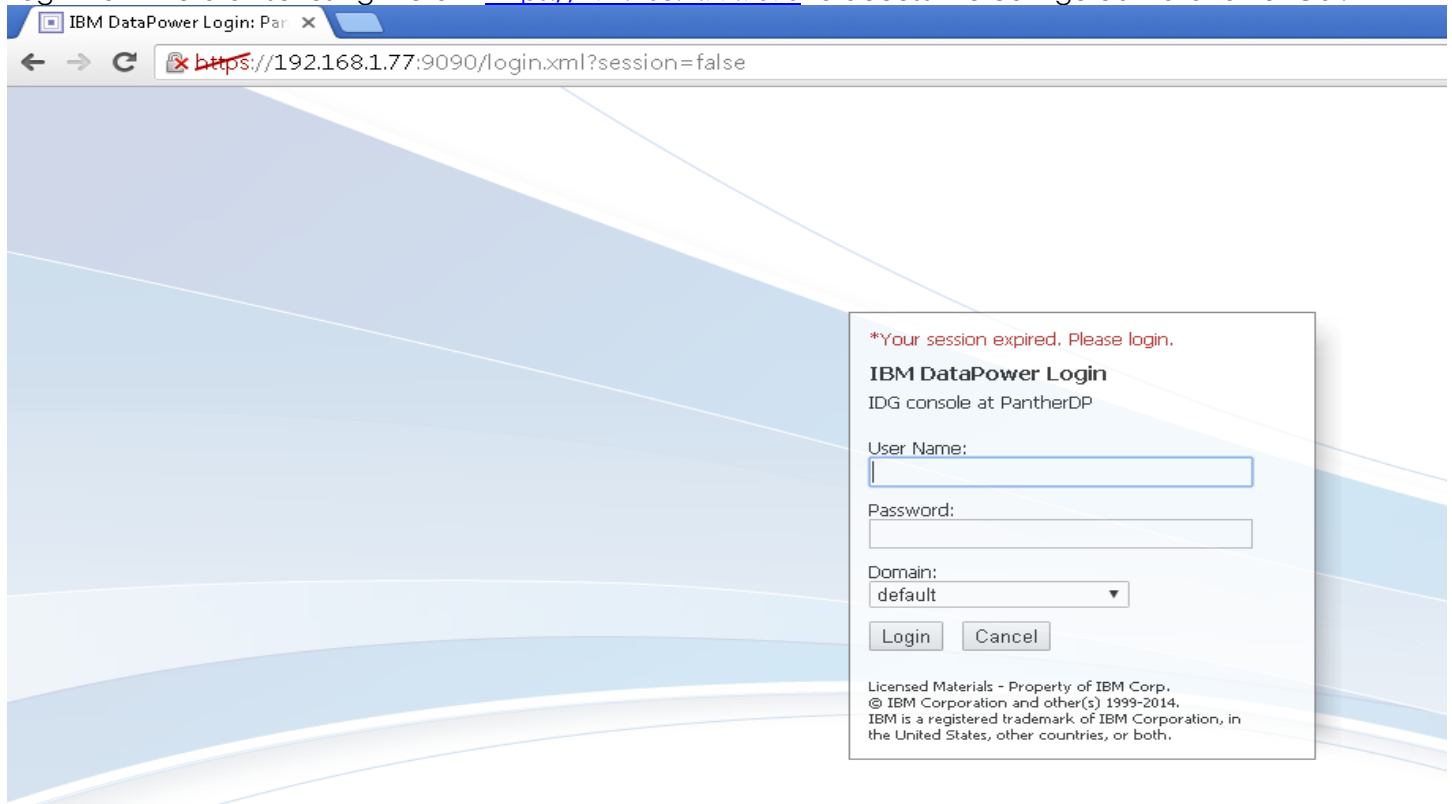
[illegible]

IBM DataPower Login: Par

https://192.168.1.77:9090/login.xml?session=false

*Your session expired. Please login.

IBM DataPower Login

IDG console at PantherDP

User Name:

Password:

Domain:

default

Login Cancel

Licensed Materials - Property of IBM Corp.
© IBM Corporation and other(s) 1999-2014.
IBM is a registered trademark of IBM Corporation, in the United States, other countries, or both.